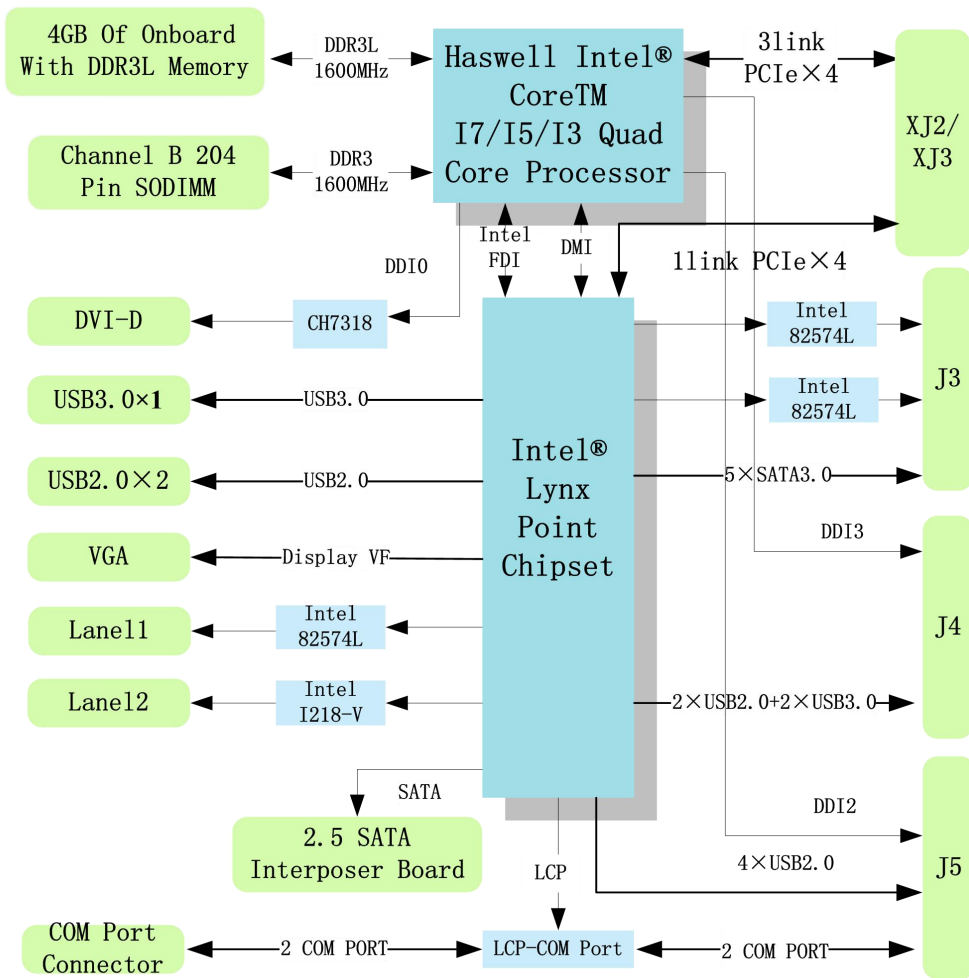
4GB Of Onboard With DDR3L Memory

DDR3L 1600MHz

Haswell Intel® CoreTM I7/I5/I3 Quad Core Processor

3link PCIe×4

XJ2/ XJ3

Channel B 204 Pin SODIMM

DDR3 1600MHz

Intel FDI

DMI

DDIO

1link PCIe×4

DVI-D

CH7318

Intel 82574L

J3

USB3.0×1

USB3.0

Intel 82574L

Intel® Lynx Point Chipset

USB2.0×2

USB2.0

5×SATA3.0

DDI3

VGA

Display VF

J4

Lane11

Intel 82574L

Lane12

Intel I218-V

2×USB2.0+2×USB3.0

SATA

DDI2

2.5 SATA Interposer Board

4×USB2.0

J5

LCP

COM Port Connector

2 COM PORT

LCP-COM Port

2 COM PORT